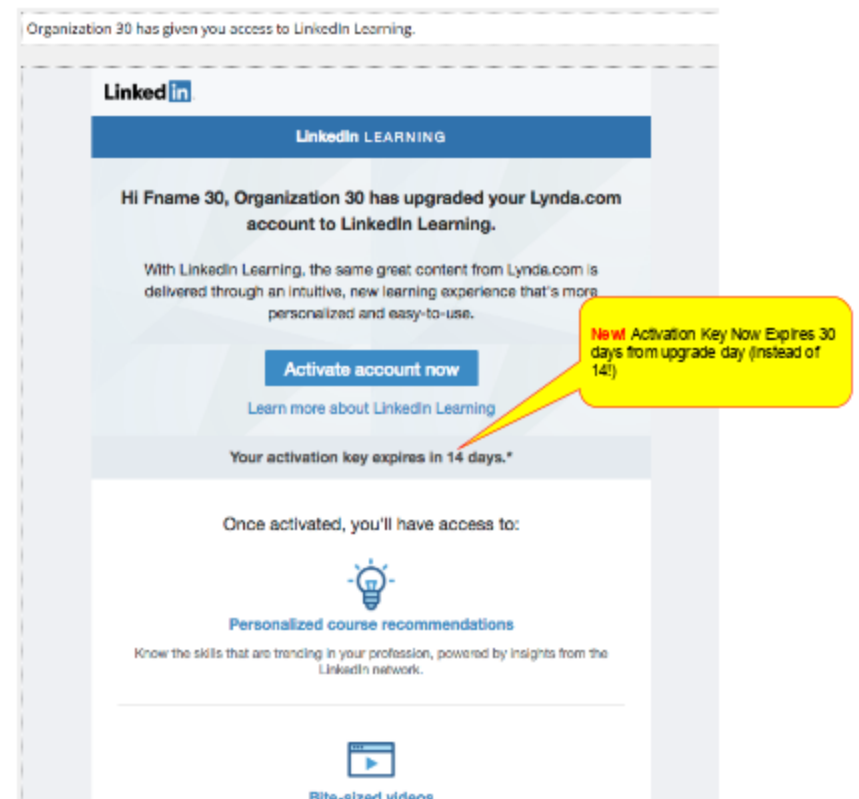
Organization 30 has given you access to LinkedIn Learning.

LinkedIn

LinkedIn LEARNING

Hi Fname 30, Organization 30 has upgraded your Lynda.com account to LinkedIn Learning.

With LinkedIn Learning, the same great content from Lynda.com is delivered through an intuitive, new learning experience that's more personalized and easy-to-use.

New! Activation Key Now Expires 30 days from upgrade day (instead of 14!)

Activate account now

Learn more about LinkedIn Learning

Your activation key expires in 14 days.*

Once activated, you'll have access to:

Personalized course recommendations

Know the skills that are trending in your profession, powered by insights from the LinkedIn network.

Bite-sized videos